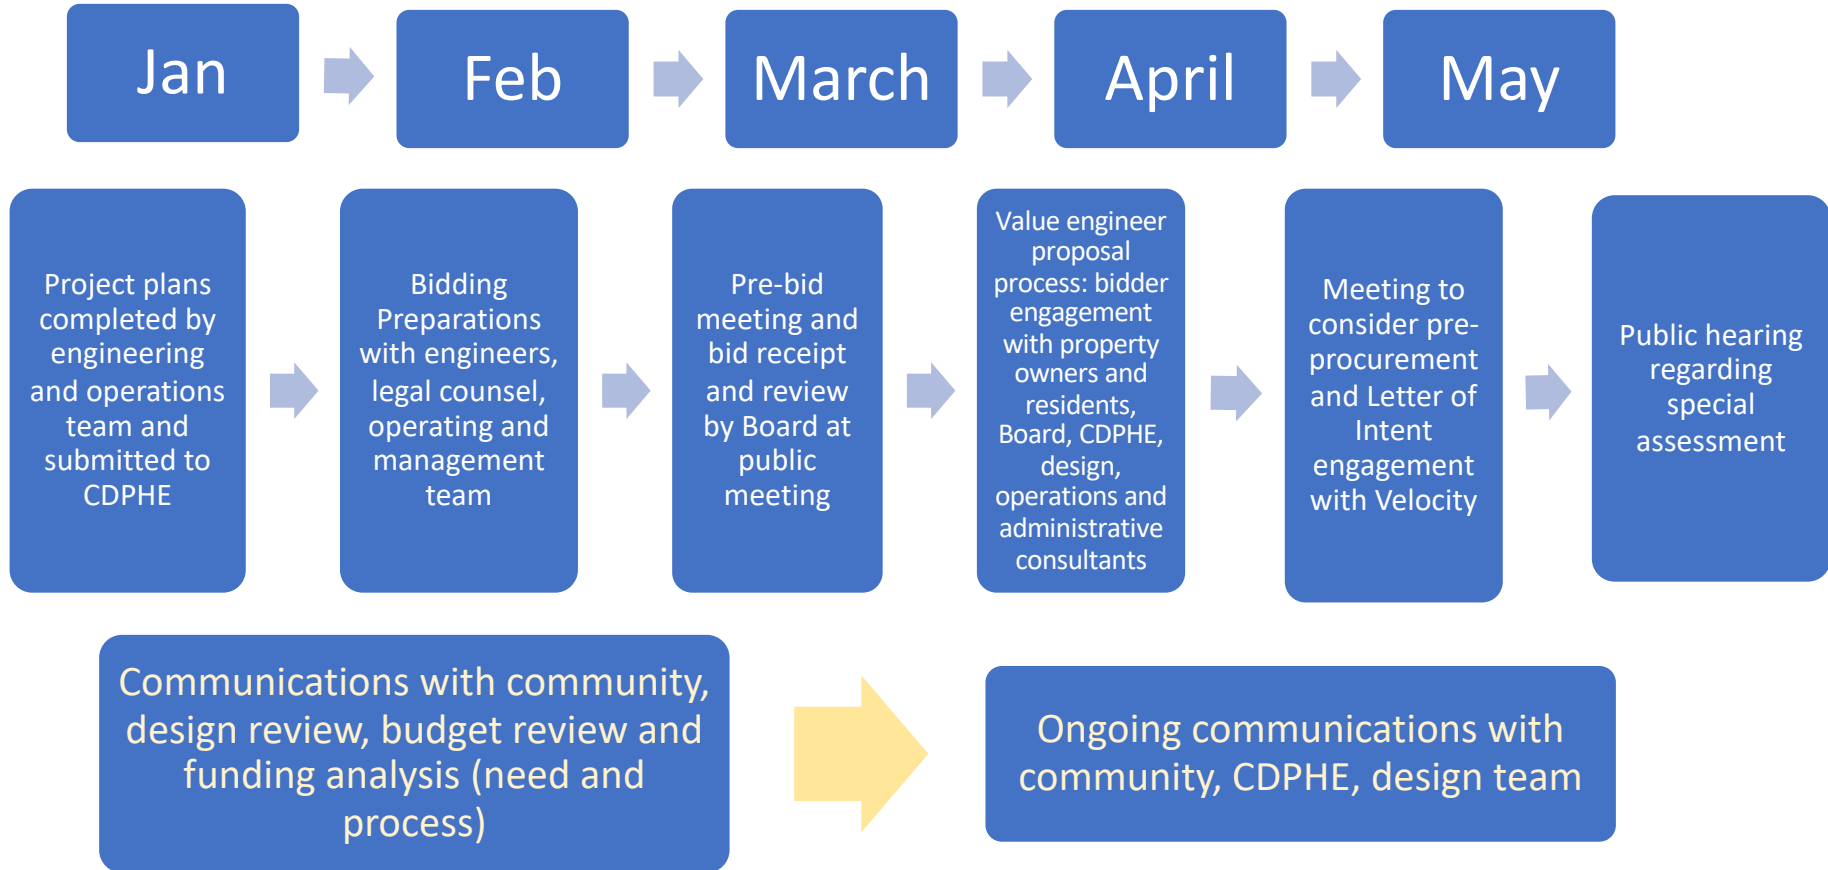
Jan

Feb

March

April

May

Project plans completed by engineering and operations team and submitted to CDPHE

Bidding Preparations with engineers, legal counsel, operating and management team

Pre-bid meeting and bid receipt and review by Board at public meeting

Value engineer proposal process: bidder engagement with property owners and residents, Board, CDPHE, design, operations and administrative consultants

Meeting to consider pre-procurement and Letter of Intent engagement with Velocity

Public hearing regarding special assessment

Communications with community, design review, budget review and funding analysis (need and process)

Ongoing communications with community, CDPHE, design team